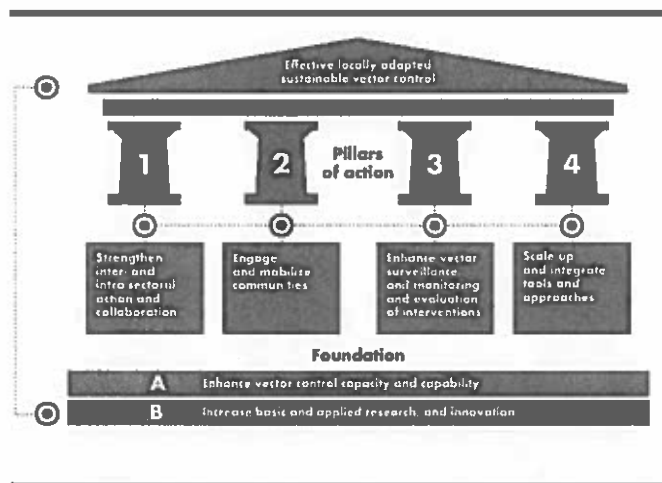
Effective locally adapted sustainable vector control

1

2

Pillars of action

3

4

Strengthen inter- and intra sectoral action and collaboration

Engage and mobilize communities

Enhance vector surveillance and monitoring and evaluation of interventions

Scale up and integrate tools and approaches

Foundation

A Enhance vector control capacity and capability

B Increase basic and applied research, and innovation